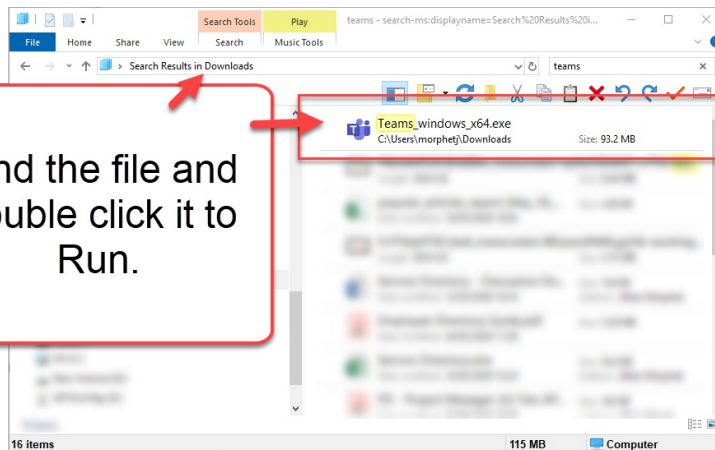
Search Tools Play teams - search-ms:displayname=Search%20Results%20i...

File Home Share View Search Music Tools

Search Results in Downloads

teams

nd the file and ouble click it to Run.

Teams_windows_x64.exe
C:\Users\morphetj\Downloads
Size: 93.2 MB

16 items 115 MB Computer